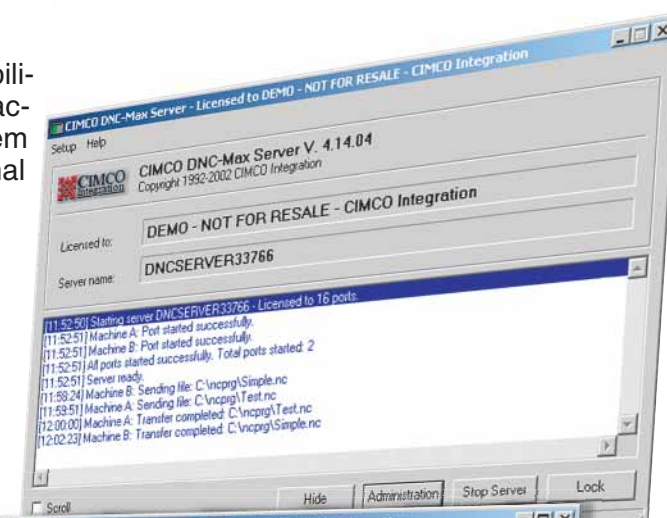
bili-
ac-
em
nal

CIMCO DNC-Max Server - Licensed to DEMO - NOT FOR RESALE - CIMCO Integration

Setup Help

CIMCO Integration

CIMCO DNC-Max Server V. 4.14.04
Copyright 1992-2002 CIMCO Integration

Licensed to:
DEMO - NOT FOR RESALE - CIMCO Integration

Server name:
DNCSERVER33766

[11:52:50] Starting server DNCSERVER33766 - Licensed to 16 ports.
[11:52:51] Machine A: Port started successfully.
[11:52:51] Machine B: Port started successfully.
[11:52:51] All ports started successfully. Total ports started: 2
[11:52:51] Server ready.
[11:58:24] Machine B: Sending file: C:\ncprg\Simple.nc
[11:59:51] Machine A: Sending file: C:\ncprg\Test.nc
[12:00:00] Machine A: Transfer completed: C:\ncprg\Test.nc
[12:02:23] Machine B: Transfer completed: C:\ncprg\Simple.nc

Scroll
Hide
Administration
Stop Server
Lock